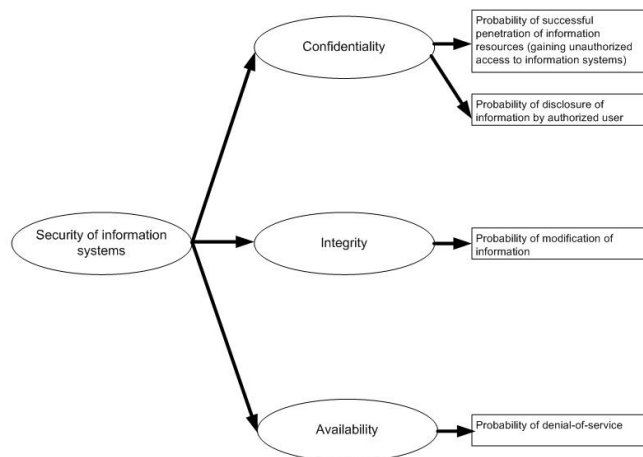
Security of information systems

Confidentiality

Probability of successful penetration of information resources (gaining unauthorized access to information systems)

Probability of disclosure of information by authorized user

Integrity

Probability of modification of information

Availability

Probability of denial-of-service